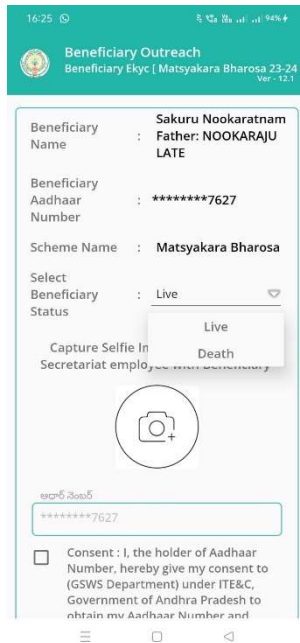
16:25

94%

Beneficiary Outreach
Beneficiary Ekyc [ Matsyakara Bharosa 23-24
Ver - 12.1

Beneficiary Name : Sakuru Nookaratnam Father: NOOKARAJU LATE

Beneficiary Aadhaar Number : ********7627

Scheme Name : Matsyakara Bharosa

Select Beneficiary Status : Live

Live

Death

Capture Selfie In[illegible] Secretariat employ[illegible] with Beneficiary

ఆధార్ నెంబర్

********7627

Consent : I, the holder of Aadhaar Number, hereby give my consent to (GSWS Department) under ITE&C, Government of Andhra Pradesh to obtain my Aadhaar Number and